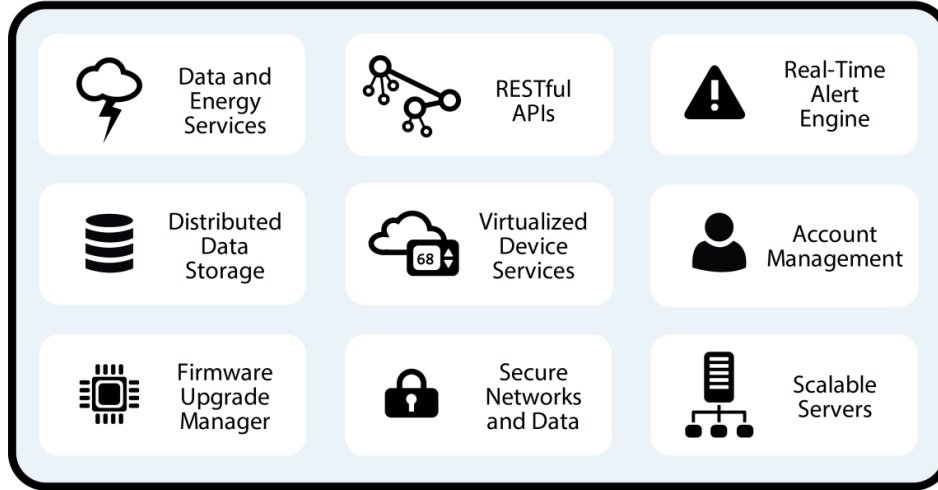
Data and Energy Services

RESTful APIs

Real-Time Alert Engine

Distributed Data Storage

68

Virtualized Device Services

Account Management

Firmware Upgrade Manager

Secure Networks and Data

Scalable Servers